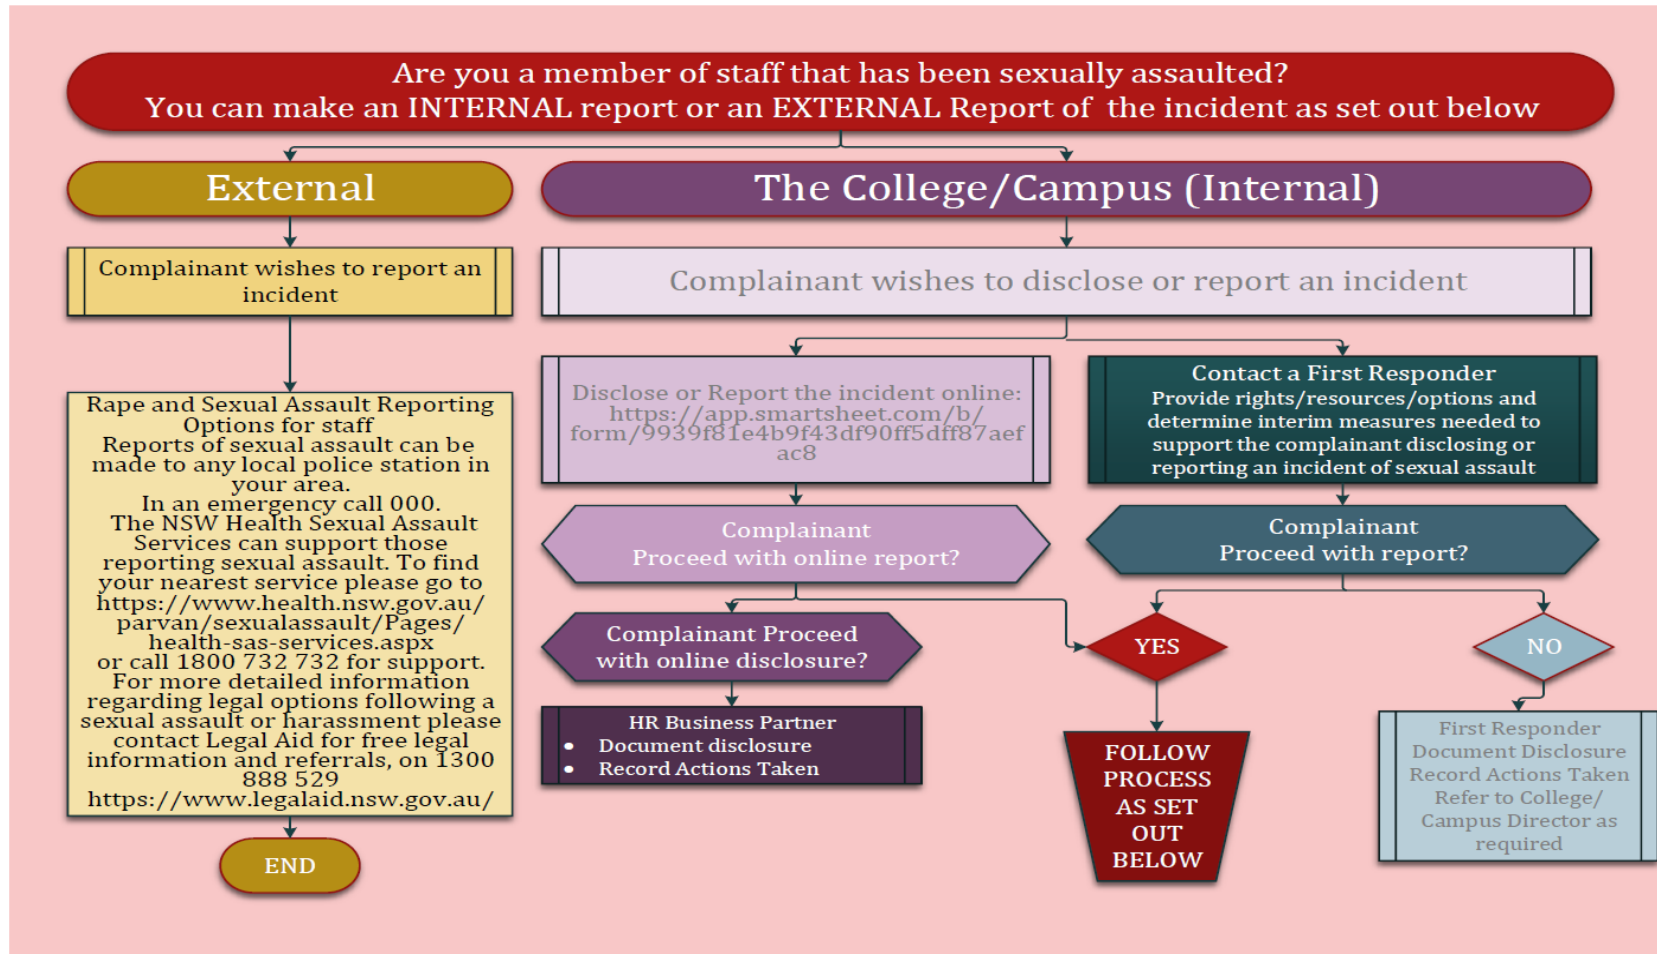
Are you a member of staff that has been sexually assaulted?
You can make an INTERNAL report or an EXTERNAL Report of the incident as set out below

External

The College/Campus (Internal)

Complainant wishes to report an incident

Rape and Sexual Assault Reporting Options for staff
Reports of sexual assault can be made to any local police station in your area.
In an emergency call 000.
The NSW Health Sexual Assault Services can support those reporting sexual assault. To find your nearest service please go to https://www.health.nsw.gov.au/parvan/sexualassault/Pages/health-sas-services.aspx or call 1800 732 732 for support.
For more detailed information regarding legal options following a sexual assault or harassment please contact Legal Aid for free legal information and referrals, on 1300 888 529
https://www.legalaid.nsw.gov.au/

END

Complainant wishes to disclose or report an incident

Disclose or Report the incident online: https://app.smartsheet.com/b/form/9939f81e4b9f43df90ff5dff87aefac8

Contact a First Responder
Provide rights/resources/options and determine interim measures needed to support the complainant disclosing or reporting an incident of sexual assault

Complainant
Proceed with online report?

Complainant
Proceed with report?

Complainant Proceed with online disclosure?

YES

NO

HR Business Partner
• Document disclosure
• Record Actions Taken

FOLLOW PROCESS AS SET OUT BELOW

First Responder
Document Disclosure
Record Actions Taken
Refer to College/Campus Director as required